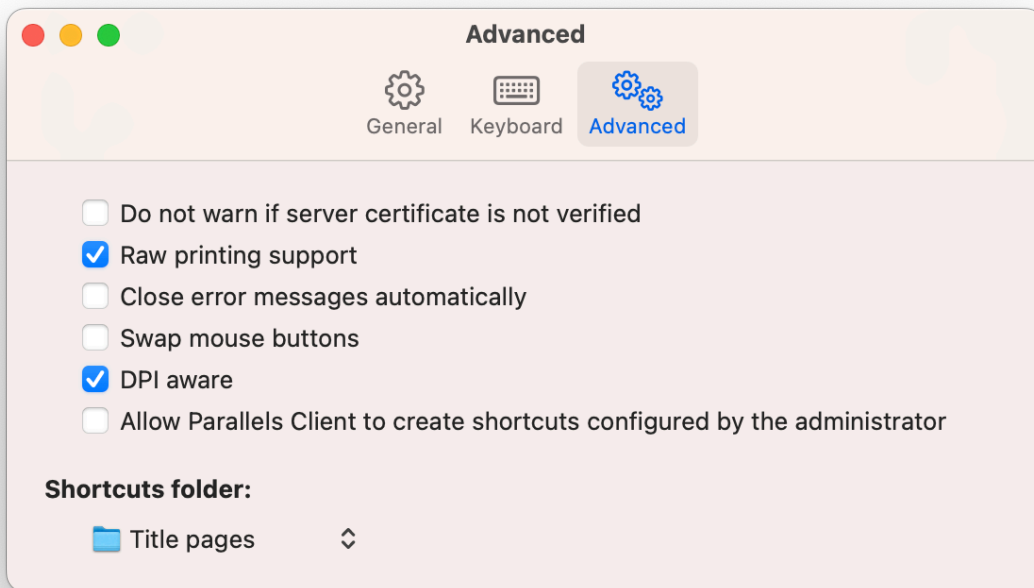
Advanced

General Keyboard Advanced

Do not warn if server certificate is not verified
Raw printing support
Close error messages automatically
Swap mouse buttons
DPI aware
Allow Parallels Client to create shortcuts configured by the administrator

Shortcuts folder:

Title pages